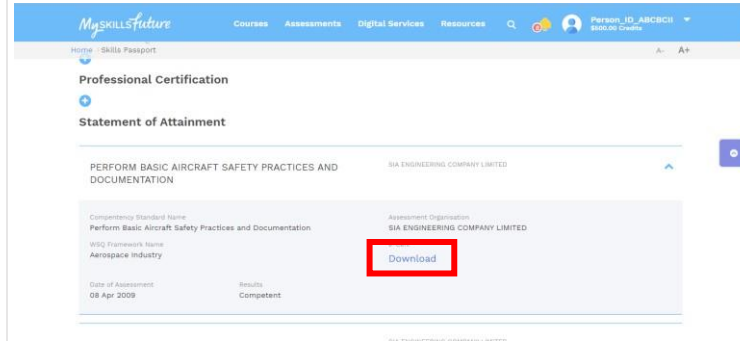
MySKILLSfuture Courses Assessments Digital Services Resources

Person_ID_ABCBCII
$500.00 Credits

Home › Skills Passport

A- A+

Professional Certification

Statement of Attainment

PERFORM BASIC AIRCRAFT SAFETY PRACTICES AND DOCUMENTATION

SIA ENGINEERING COMPANY LIMITED

Competency Standard Name
Perform Basic Aircraft Safety Practices and Documentation

Assessment Organisation
SIA ENGINEERING COMPANY LIMITED

WSQ Framework Name
Aerospace Industry

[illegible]
Download

Date of Assessment
08 Apr 2009

Results
Competent

SIA ENGINEERING COMPANY LIMITED